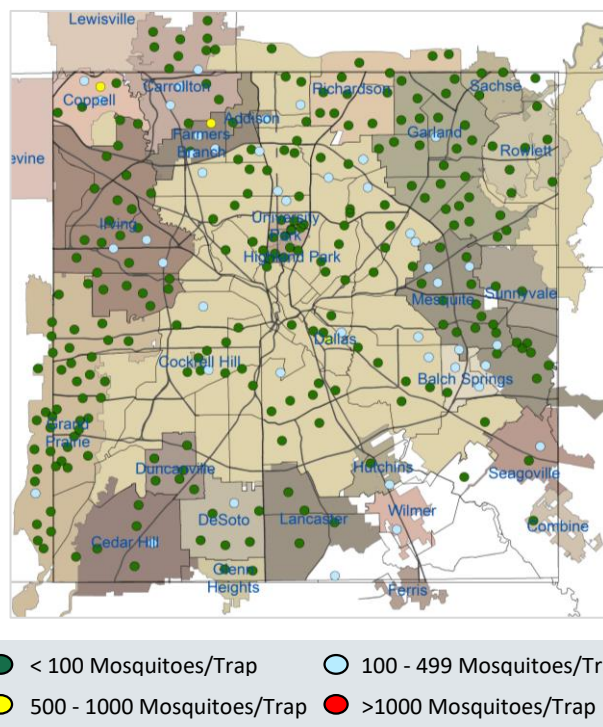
Lewisville
Carrollton
Coppell
Farmers Branch
Addison
Richardson
Sachse
Garland
Rowlett
evine
Irving
University Park
Highland Park
Mesquite
Sunnyvale
Dallas
Cockrell Hill
Balch Springs
Grand Prairie
Duncanville
Hutchins
Seagoville
DeSoto
Lancaster
Wilmer
Combine
Cedar Hill
Glenn Heights
Ferris

< 100 Mosquitoes/Trap
100 - 499 Mosquitoes/Tr
500 - 1000 Mosquitoes/Trap
>1000 Mosquitoes/Trap